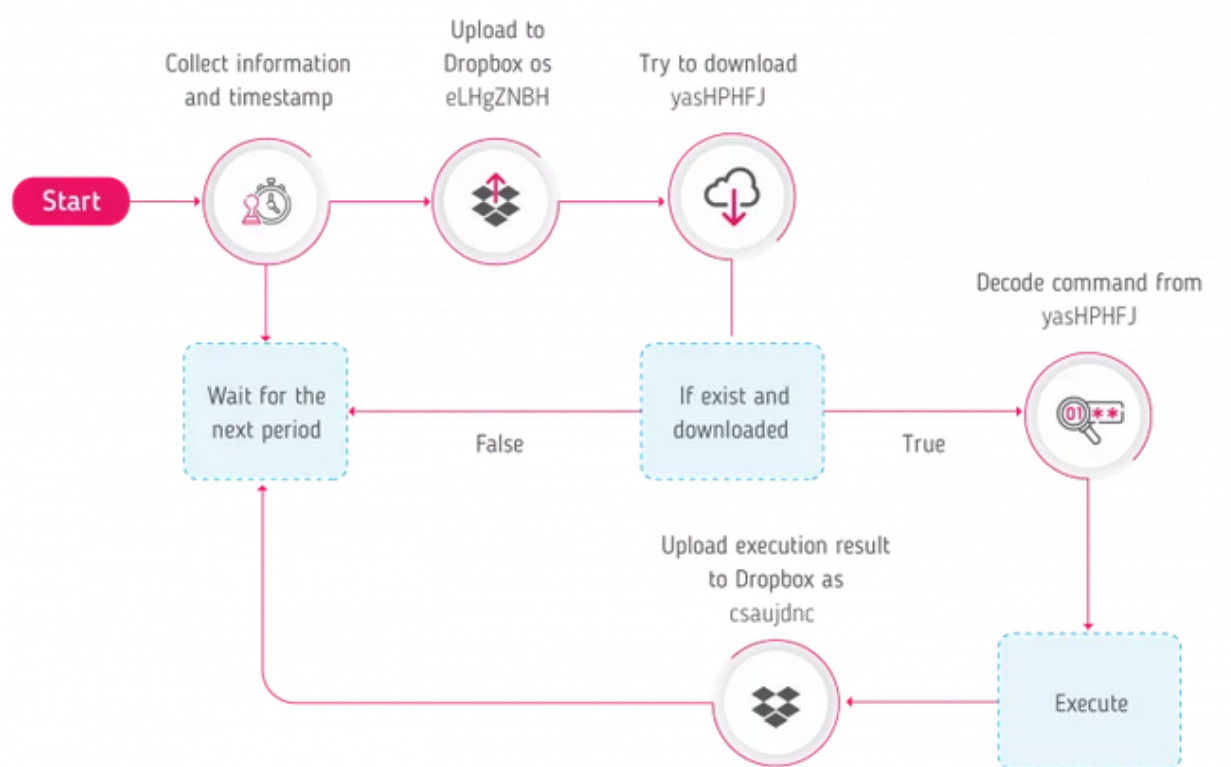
Start

Collect information and timestamp

Upload to Dropbox os eLHgZNBH

Try to download yasHPHFJ

Decode command from yasHPHFJ

01**

Wait for the next period

False

If exist and downloaded

True

Upload execution result to Dropbox as csaujdnc

Execute